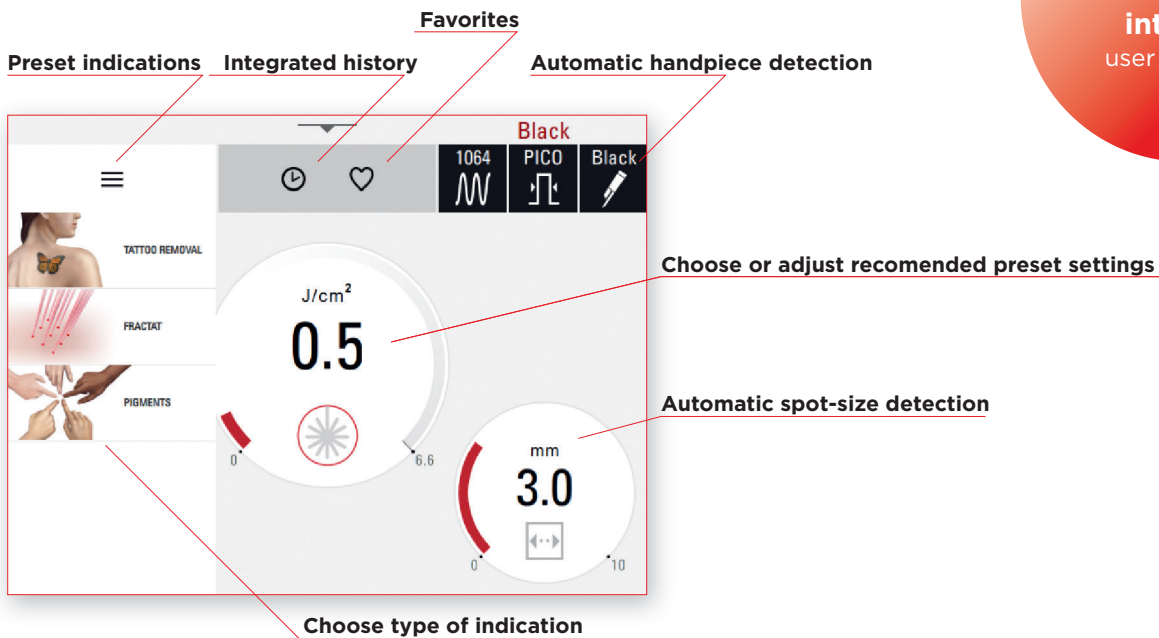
int
user

Favorites

Preset indications Integrated history Automatic handpiece detection

Black

1064

PICO

Black

TATTOO REMOVAL

FRACTAT

PIGMENTS

J/cm$^2$

0.5

0

6.6

Choose or adjust recomended preset settings

Automatic spot-size detection

mm

3.0

0

10

Choose type of indication